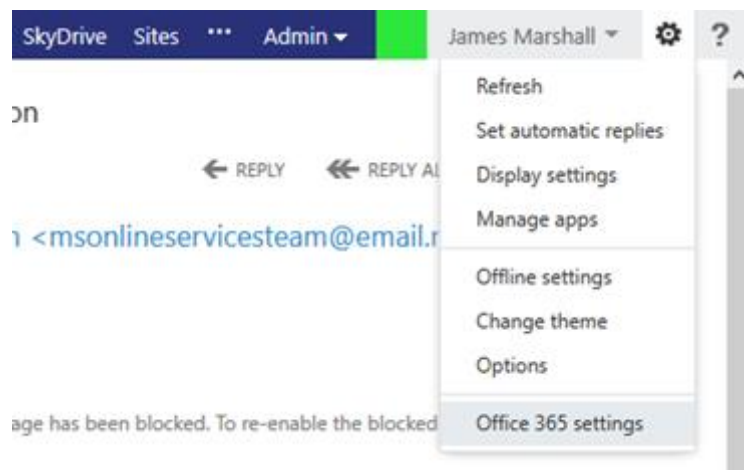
SkyDrive Sites ··· Admin ▾

James Marshall ▾

?

on

← REPLY

≪ REPLY AL

n <msonlineservicesteam@email.r

age has been blocked. To re-enable the blocked

Refresh

Set automatic replies

Display settings

Manage apps

Offline settings

Change theme

Options

Office 365 settings